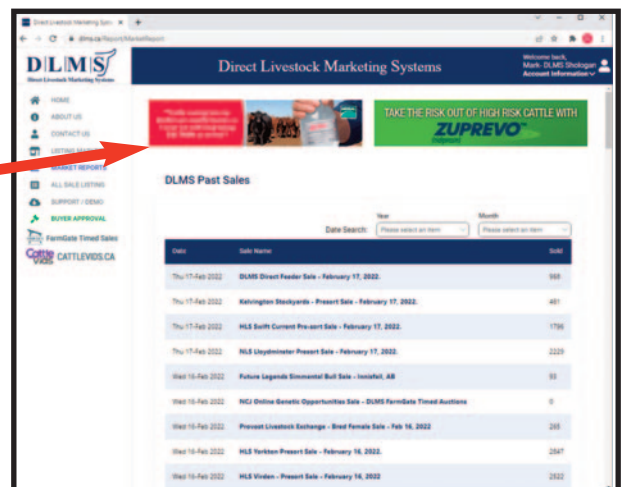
Direct Livestock Marketing Syst... ×  +

dlms.ca/Report/MarketReport

DLMS
Direct Livestock Marketing Systems

Direct Livestock Marketing Systems

Welcome back, Mark- DLMS Shologan
Account Information

HOME
ABOUT US
CONTACT US
LISTING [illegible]
MARKET REPORTS
ALL SALE LISTING
SUPPORT / DEMO
BUYER APPROVAL
FarmGate Timed Sales
CATTLEVIDS.CA

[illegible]

TAKE THE RISK OUT OF HIGH RISK CATTLE WITH
ZUPREVO

DLMS Past Sales

Date Search:
Year
Please select an item
Month
Please select an item

| Date | Sale Name | Sold |
|---|---|---|
| Thu 17-Feb 2022 | DLMS Direct Feeder Sale - February 17, 2022. | 968 |
| Thu 17-Feb 2022 | Kelvington Stockyards - Presort Sale - February 17, 2022. | 481 |
| Thu 17-Feb 2022 | HLS Swift Current Pre-sort Sale - February 17, 2022. | 1796 |
| Thu 17-Feb 2022 | NLS Lloydminster Presort Sale - February 17, 2022. | 2229 |
| Wed 16-Feb 2022 | Future Legends Simmental Bull Sale - Innisfail, AB | 93 |
| Wed 16-Feb 2022 | NCJ Online Genetic Opportunities Sale - DLMS FarmGate Timed Auctions | 0 |
| Wed 16-Feb 2022 | Provost Livestock Exchange - Bred Female Sale - Feb 16, 2022 | 265 |
| Wed 16-Feb 2022 | HLS Yorkton Presort Sale - February 16, 2022. | 2647 |
| Wed 16-Feb 2022 | HLS Virden - Presort Sale - February 16, 2022 | 2522 |